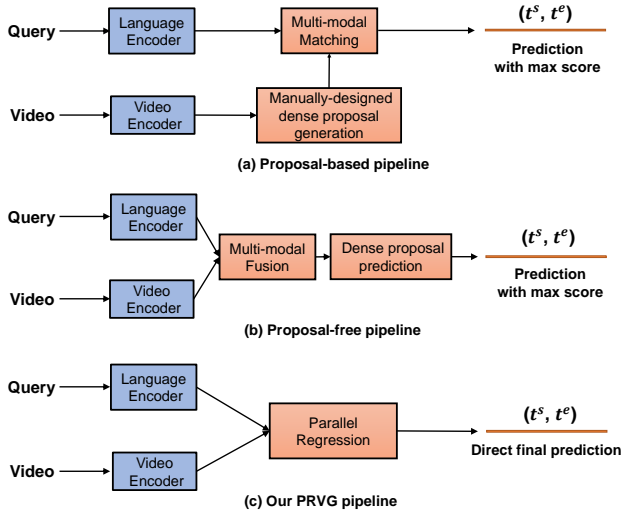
Query

Language Encoder

Multi-modal Matching

$(t^s, t^e)$

Prediction with max score

Video

Video Encoder

Manually-designed dense proposal generation

(a) Proposal-based pipeline

Query

Language Encoder

Multi-modal Fusion

Dense proposal prediction

$(t^s, t^e)$

Prediction with max score

Video

Video Encoder

(b) Proposal-free pipeline

Query

Language Encoder

Parallel Regression

$(t^s, t^e)$

Direct final prediction

Video

Video Encoder

(c) Our PRVG pipeline